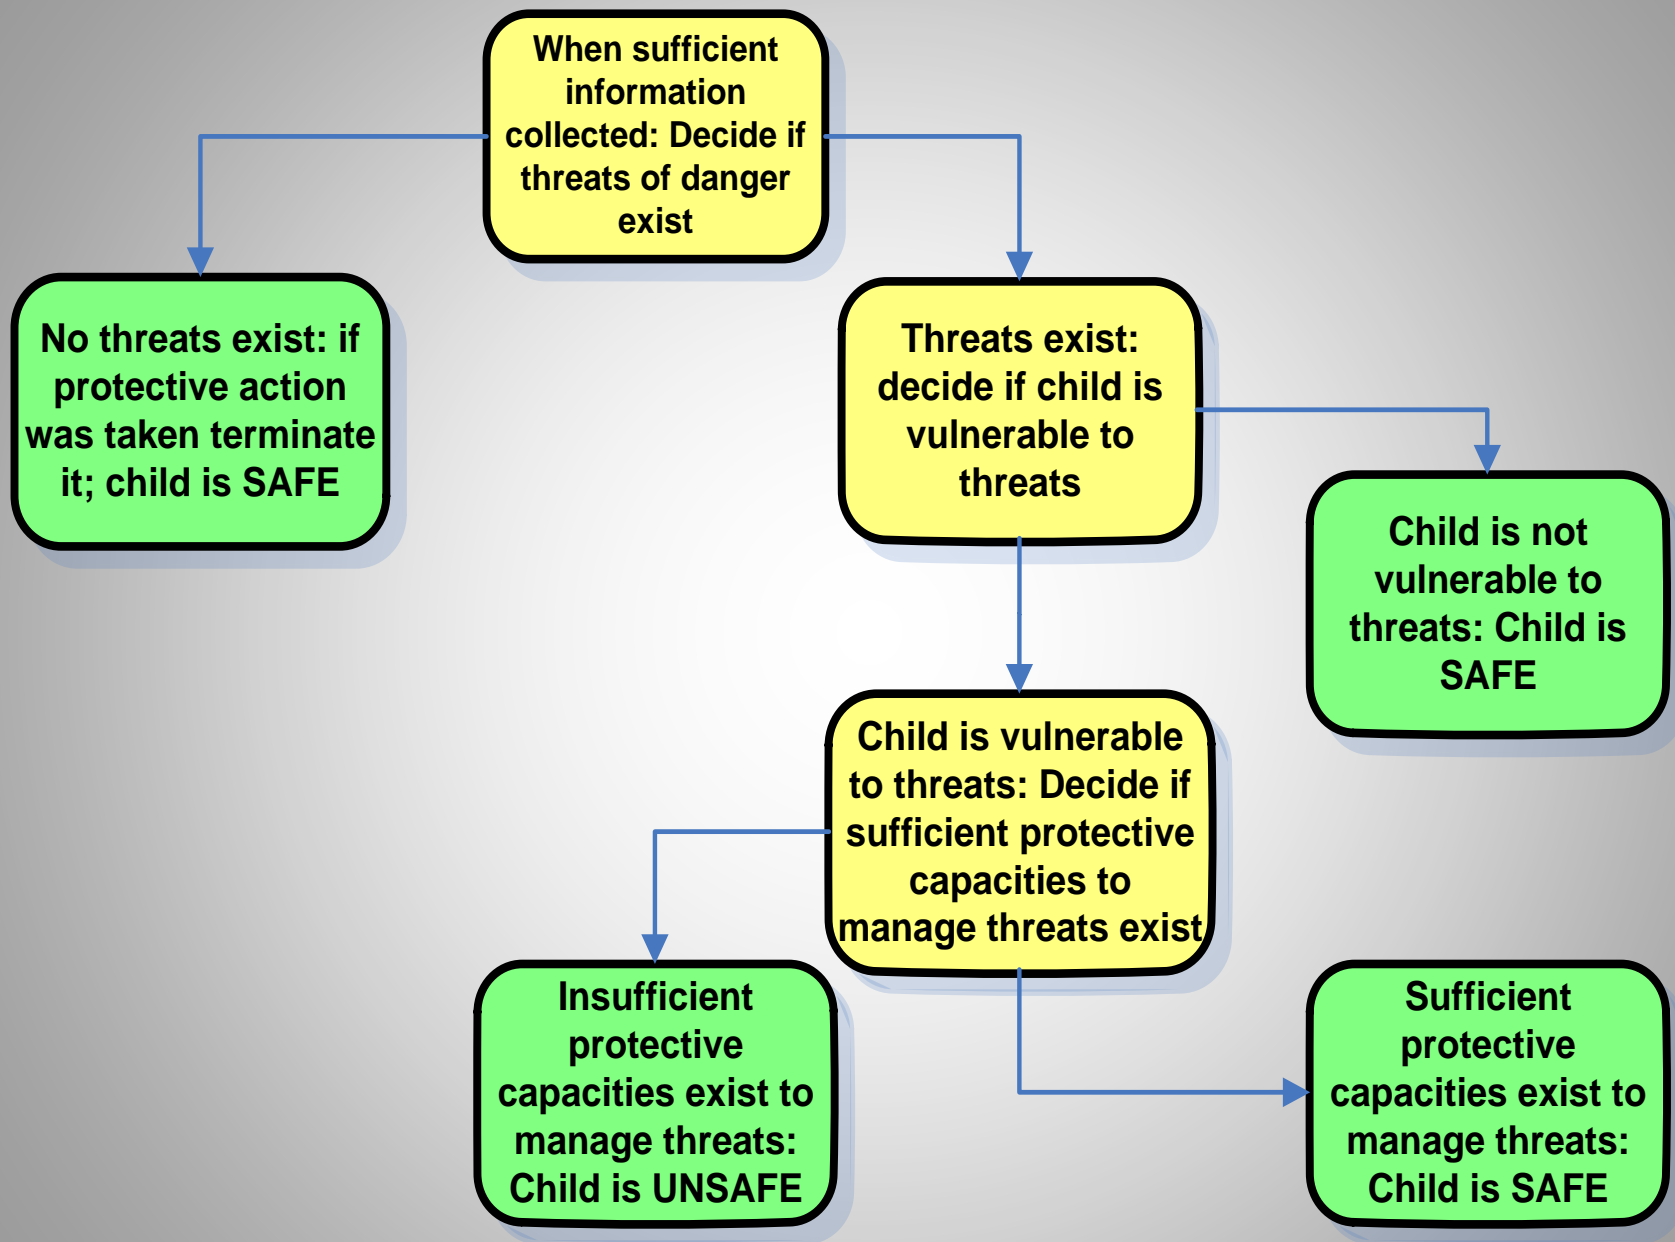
When sufficient information collected: Decide if threats of danger exist

No threats exist: if protective action was taken terminate it; child is SAFE

Threats exist: decide if child is vulnerable to threats

Child is not vulnerable to threats: Child is SAFE

Child is vulnerable to threats: Decide if sufficient protective capacities to manage threats exist

Insufficient protective capacities exist to manage threats: Child is UNSAFE

Sufficient protective capacities exist to manage threats: Child is SAFE